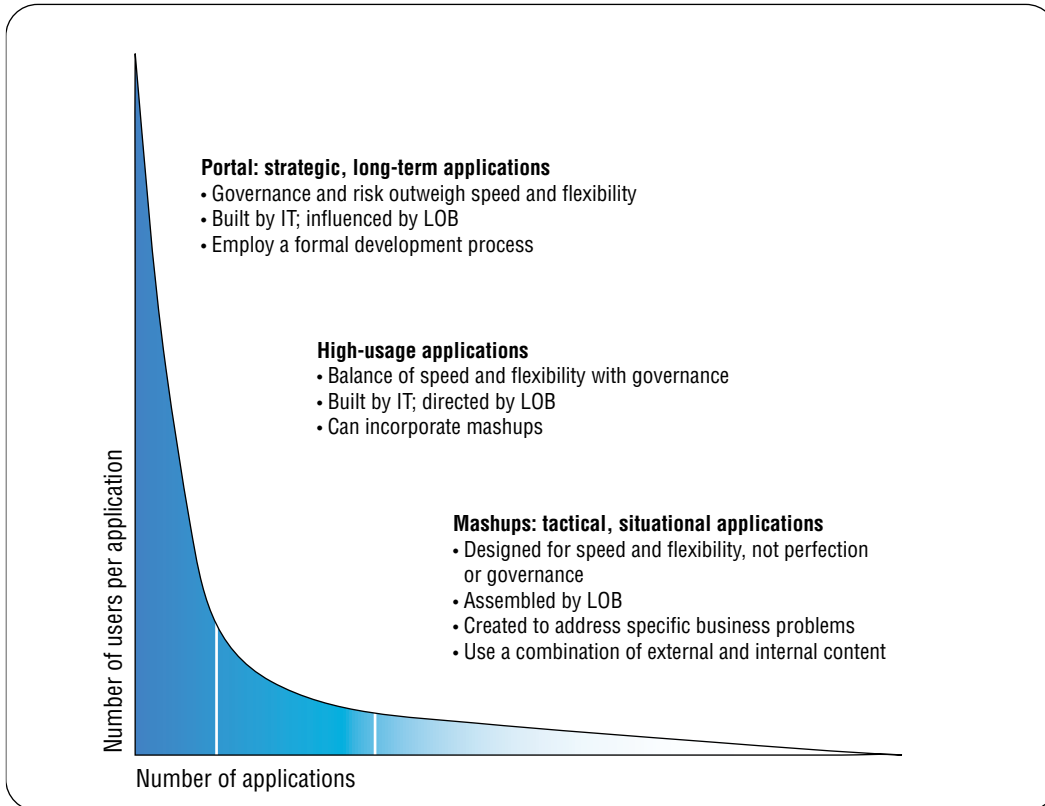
**Portal: strategic, long-term applications**
• Governance and risk outweigh speed and flexibility
• Built by IT; influenced by LOB
• Employ a formal development process

**High-usage applications**
• Balance of speed and flexibility with governance
• Built by IT; directed by LOB
• Can incorporate mashups

**Mashups: tactical, situational applications**
• Designed for speed and flexibility, not perfection or governance
• Assembled by LOB
• Created to address specific business problems
• Use a combination of external and internal content

Number of users per application

Number of applications